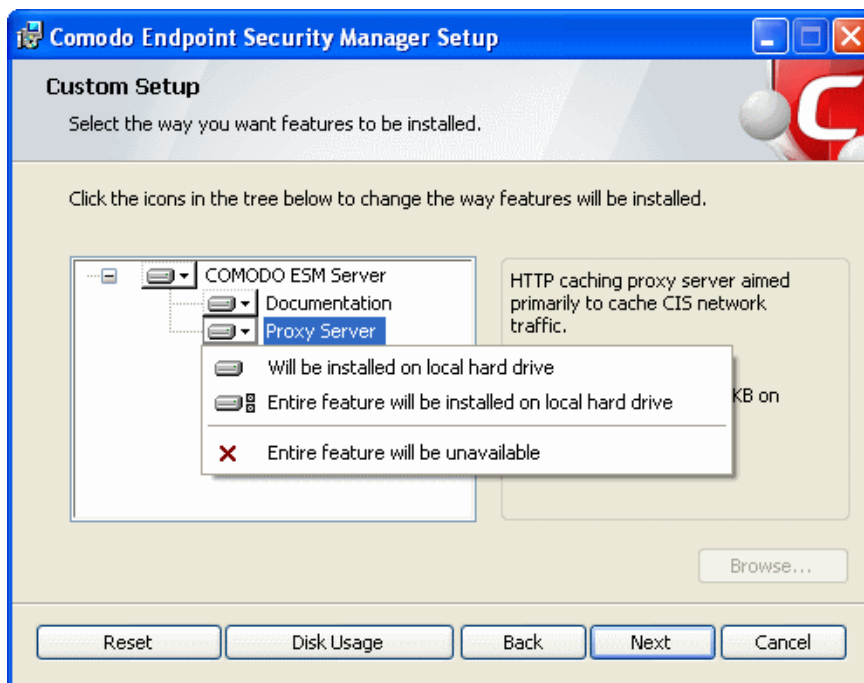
Comodo Endpoint Security Manager Setup

Custom Setup

Select the way you want features to be installed.

Click the icons in the tree below to change the way features will be installed.

COMODO ESM Server
Documentation
Proxy Server

Will be installed on local hard drive
Entire feature will be installed on local hard drive
Entire feature will be unavailable

HTTP caching proxy server aimed primarily to cache CIS network traffic.

KB on

Browse...

Reset | Disk Usage | Back | Next | Cancel